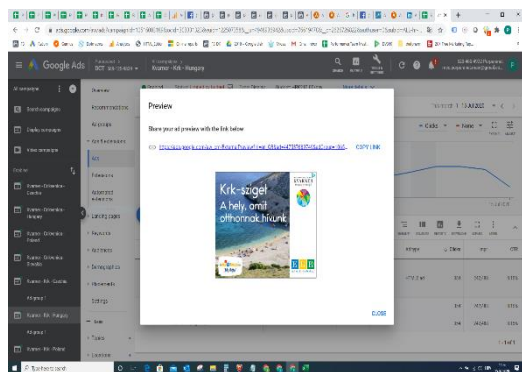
Google Ads

Preview

Share your ad preview with the link below

COPY LINK

Krk-sziget

A hely, amit otthonnak hívunk

CLOSE

Search campaign

Display campaign

Video campaign

Overview

Recommendations

Ad groups

Ads & extensions

Ads

Videos

Landing pages

Keywords

Audiences

Demographics

Placements

Settings

Ad group 1

Ad group 1